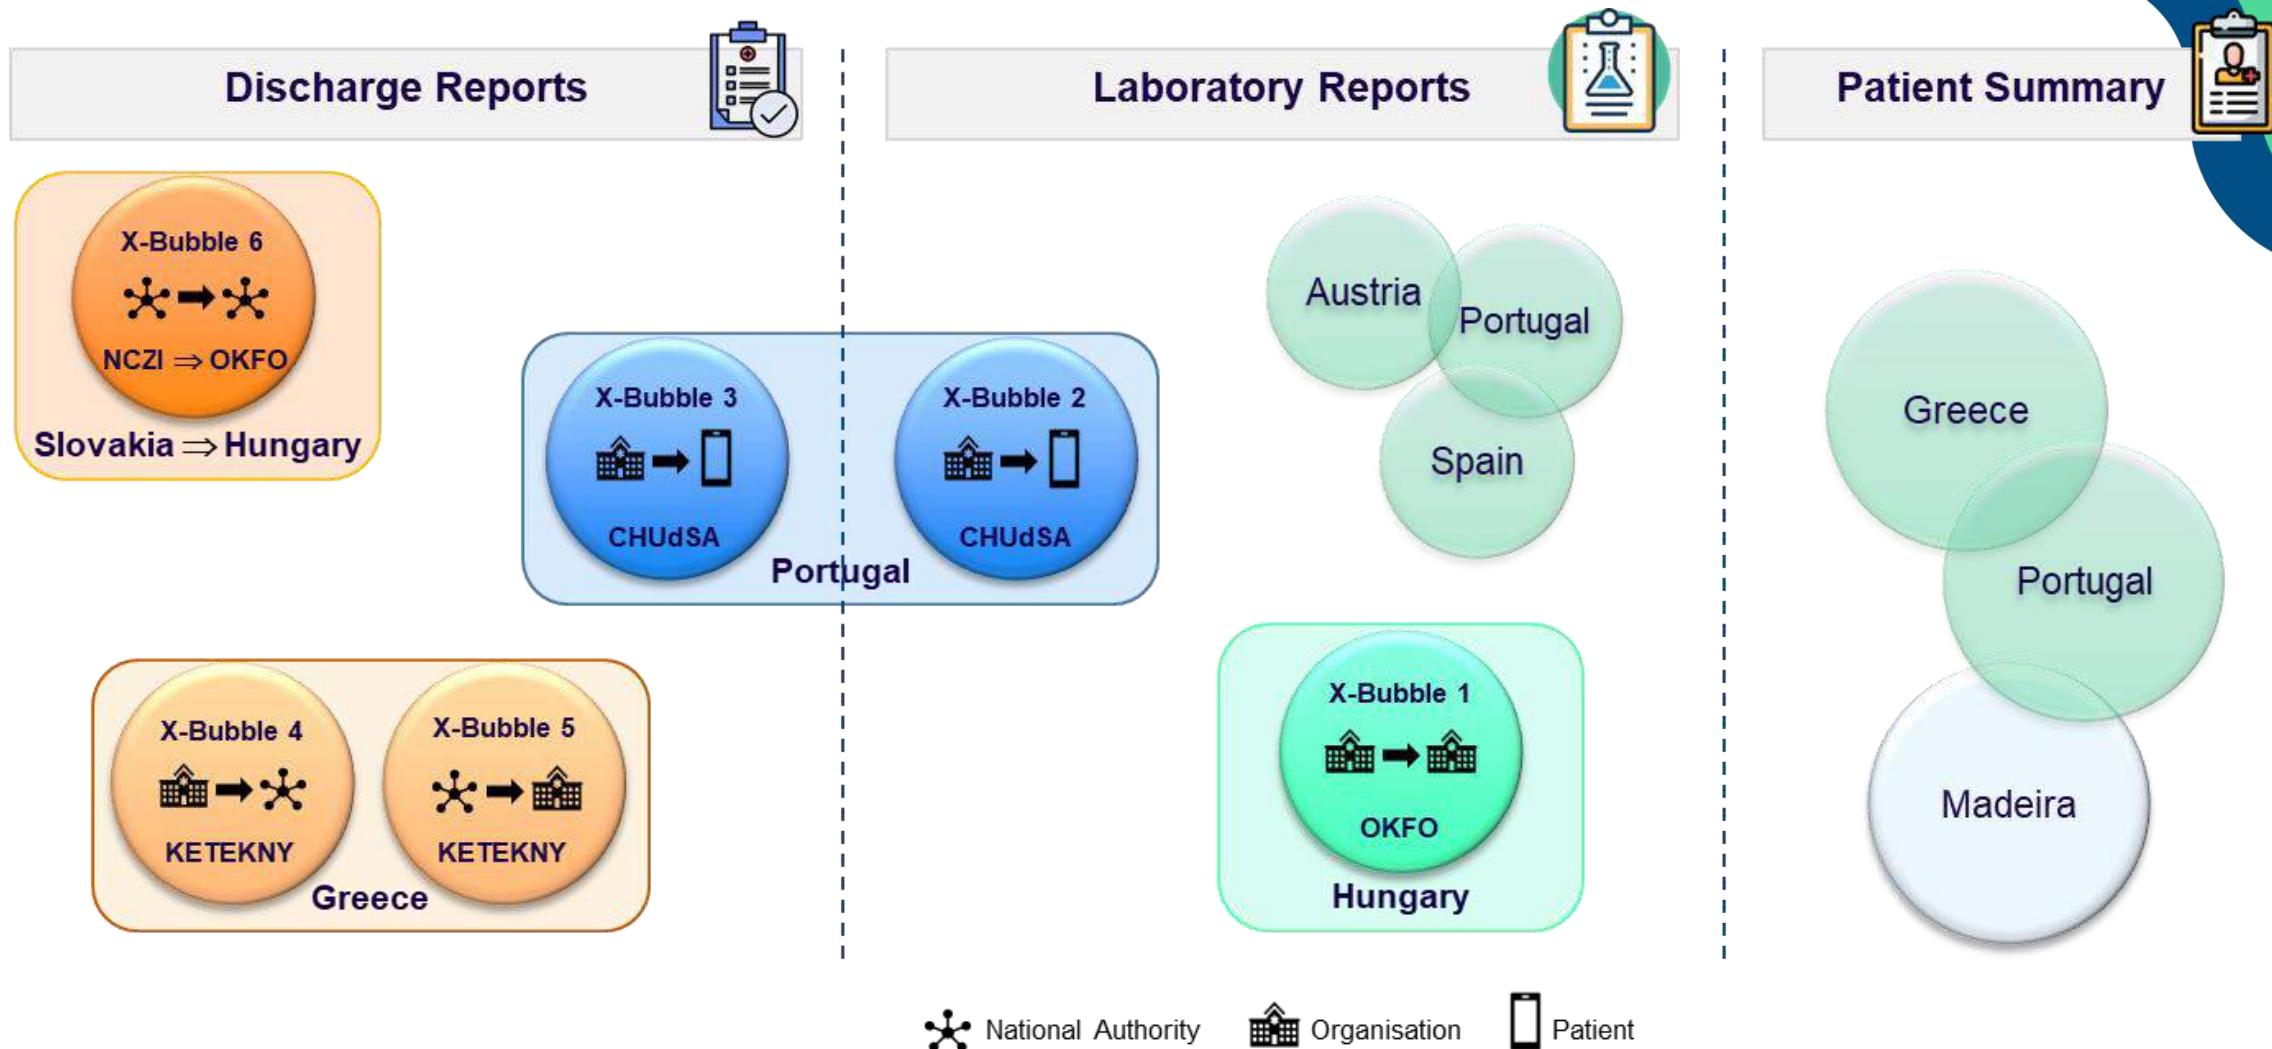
Discharge Reports

Laboratory Reports

Patient Summary

X-Bubble 6

NCZI $\Rightarrow$ OKFO

Slovakia $\Rightarrow$ Hungary

X-Bubble 3

CHUdSA

X-Bubble 2

CHUdSA

Portugal

Austria

Portugal

Spain

Greece

Portugal

Madeira

X-Bubble 4

KETEKNY

X-Bubble 5

KETEKNY

Greece

X-Bubble 1

OKFO

Hungary

National Authority Organisation Patient